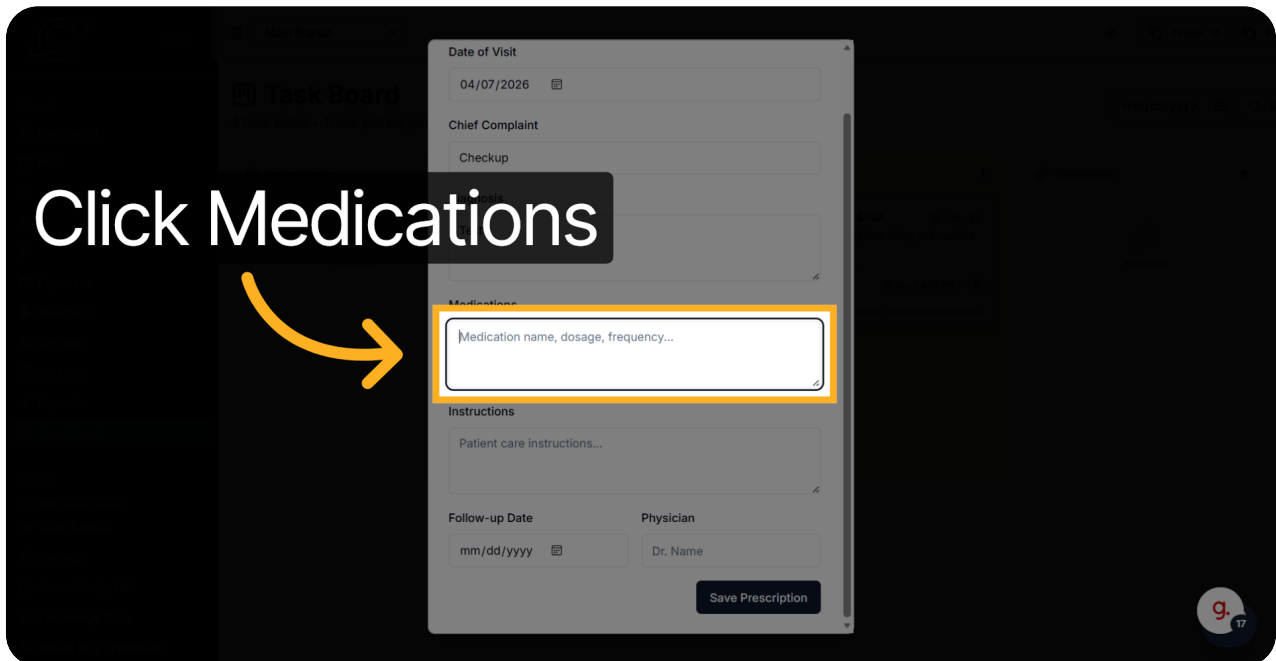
Date of Visit

04/07/2026

Chief Complaint

Checkup

Click Medications

Medications

Medication name, dosage, frequency...

Instructions

Patient care instructions...

Follow-up Date

mm/dd/yyyy

Physician

Dr. Name

Save Prescription

Task Board

g.

17